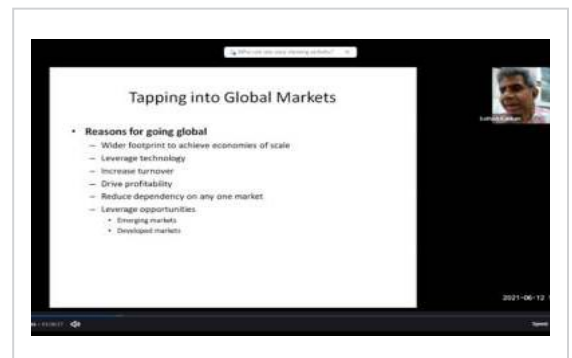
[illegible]

Tapping into Global Markets

• Reasons for going global
– Wider footprint to achieve economies of scale
– Leverage technology
– Increase turnover
– Drive profitability
– Reduce dependency on any one market
– Leverage opportunities
• Emerging markets
• Developed markets

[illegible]

2021-06-12

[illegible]